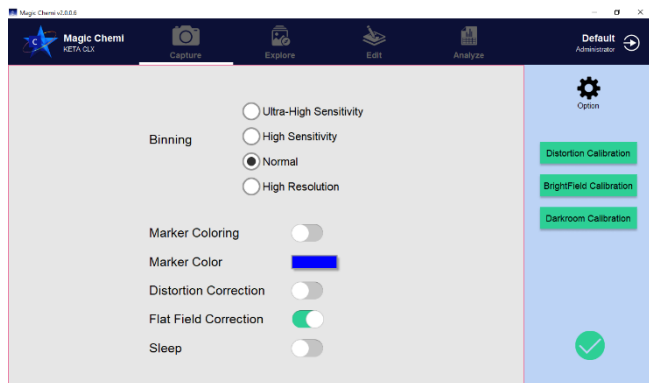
Magic Chemi v2.0.0.6

Magic Chemi
KETA CLX

Capture

Explore

Edit

Analyze

Default
Administrator

Option

Binning

Ultra-High Sensitivity

High Sensitivity

Normal

High Resolution

Distortion Calibration

BrightField Calibration

Darkroom Calibration

Marker Coloring

Marker Color

Distortion Correction

Flat Field Correction

Sleep